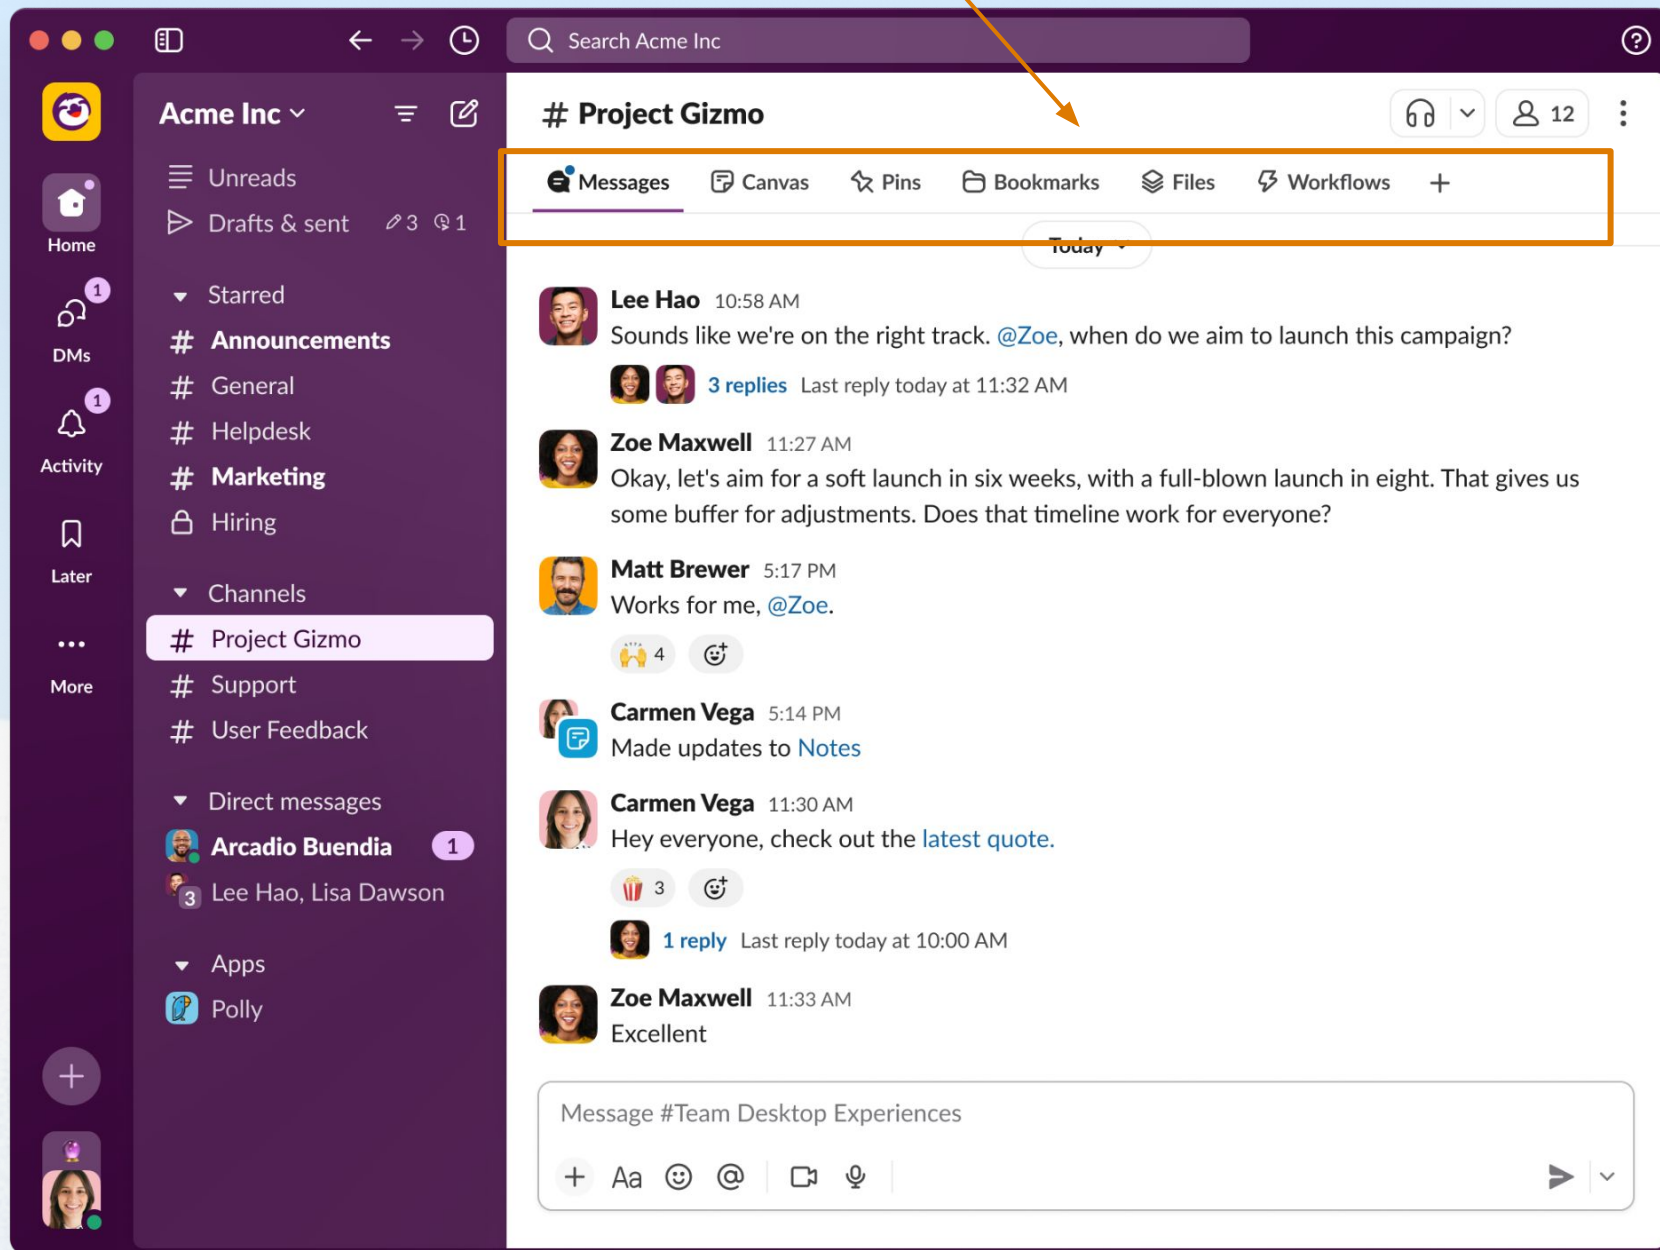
Search Acme Inc

Home
1
DMs
1
Activity
Later
More

Acme Inc

Unreads
Drafts & sent 3 1

Starred
# Announcements
# General
# Helpdesk
# Marketing
Hiring

Channels
# Project Gizmo
# Support
# User Feedback

Direct messages
Arcadio Buendia 1
3 Lee Hao, Lisa Dawson

Apps
Polly

# Project Gizmo
12

Messages Canvas Pins Bookmarks Files Workflows +

Today

Lee Hao 10:58 AM
Sounds like we're on the right track. @Zoe, when do we aim to launch this campaign?
3 replies Last reply today at 11:32 AM

Zoe Maxwell 11:27 AM
Okay, let's aim for a soft launch in six weeks, with a full-blown launch in eight. That gives us some buffer for adjustments. Does that timeline work for everyone?

Matt Brewer 5:17 PM
Works for me, @Zoe.
4

Carmen Vega 5:14 PM
Made updates to Notes

Carmen Vega 11:30 AM
Hey everyone, check out the latest quote.
3
1 reply Last reply today at 10:00 AM

Zoe Maxwell 11:33 AM
Excellent

Message #Team Desktop Experiences
+ Aa